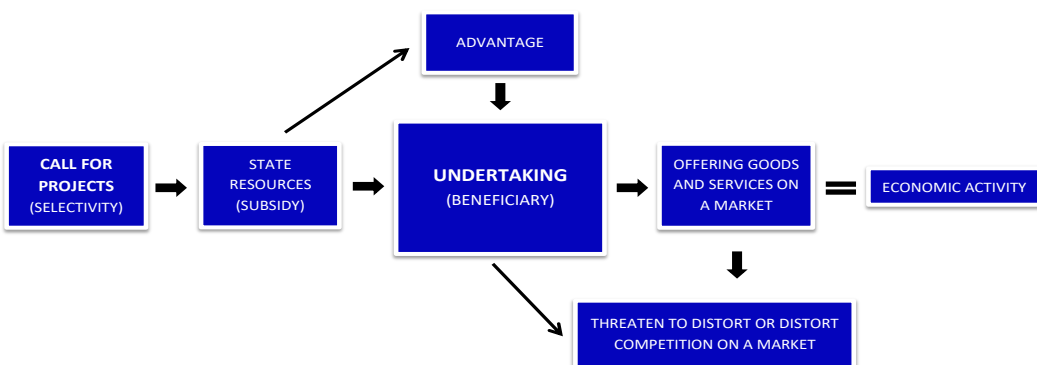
CALL FOR PROJECTS
(SELECTIVITY)

STATE RESOURCES
(SUBSIDY)

ADVANTAGE

UNDERTAKING
(BENEFICIARY)

OFFERING GOODS AND SERVICES ON A MARKET

ECONOMIC ACTIVITY

THREATEN TO DISTORT OR DISTORT COMPETITION ON A MARKET